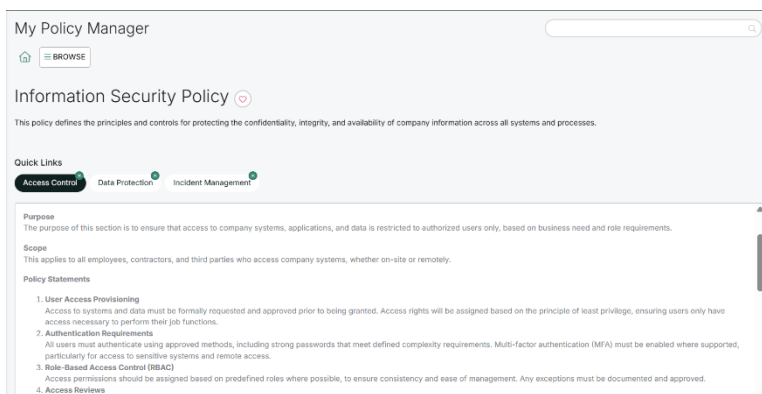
My Policy Manager

≡ BROWSE

Information Security Policy

This policy defines the principles and controls for protecting the confidentiality, integrity, and availability of company information across all systems and processes.

Quick Links

Access Control Data Protection Incident Management

Purpose
The purpose of this section is to ensure that access to company systems, applications, and data is restricted to authorized users only, based on business need and role requirements.

Scope
This applies to all employees, contractors, and third parties who access company systems, whether on-site or remotely.

Policy Statements

1. User Access Provisioning
Access to systems and data must be formally requested and approved prior to being granted. Access rights will be assigned based on the principle of least privilege, ensuring users only have access necessary to perform their job functions.
2. Authentication Requirements
All users must authenticate using approved methods, including strong passwords that meet defined complexity requirements. Multi-factor authentication (MFA) must be enabled where supported, particularly for access to sensitive systems and remote access.
3. Role-Based Access Control (RBAC)
Access permissions should be assigned based on predefined roles where possible, to ensure consistency and ease of management. Any exceptions must be documented and approved.
4. Access Reviews